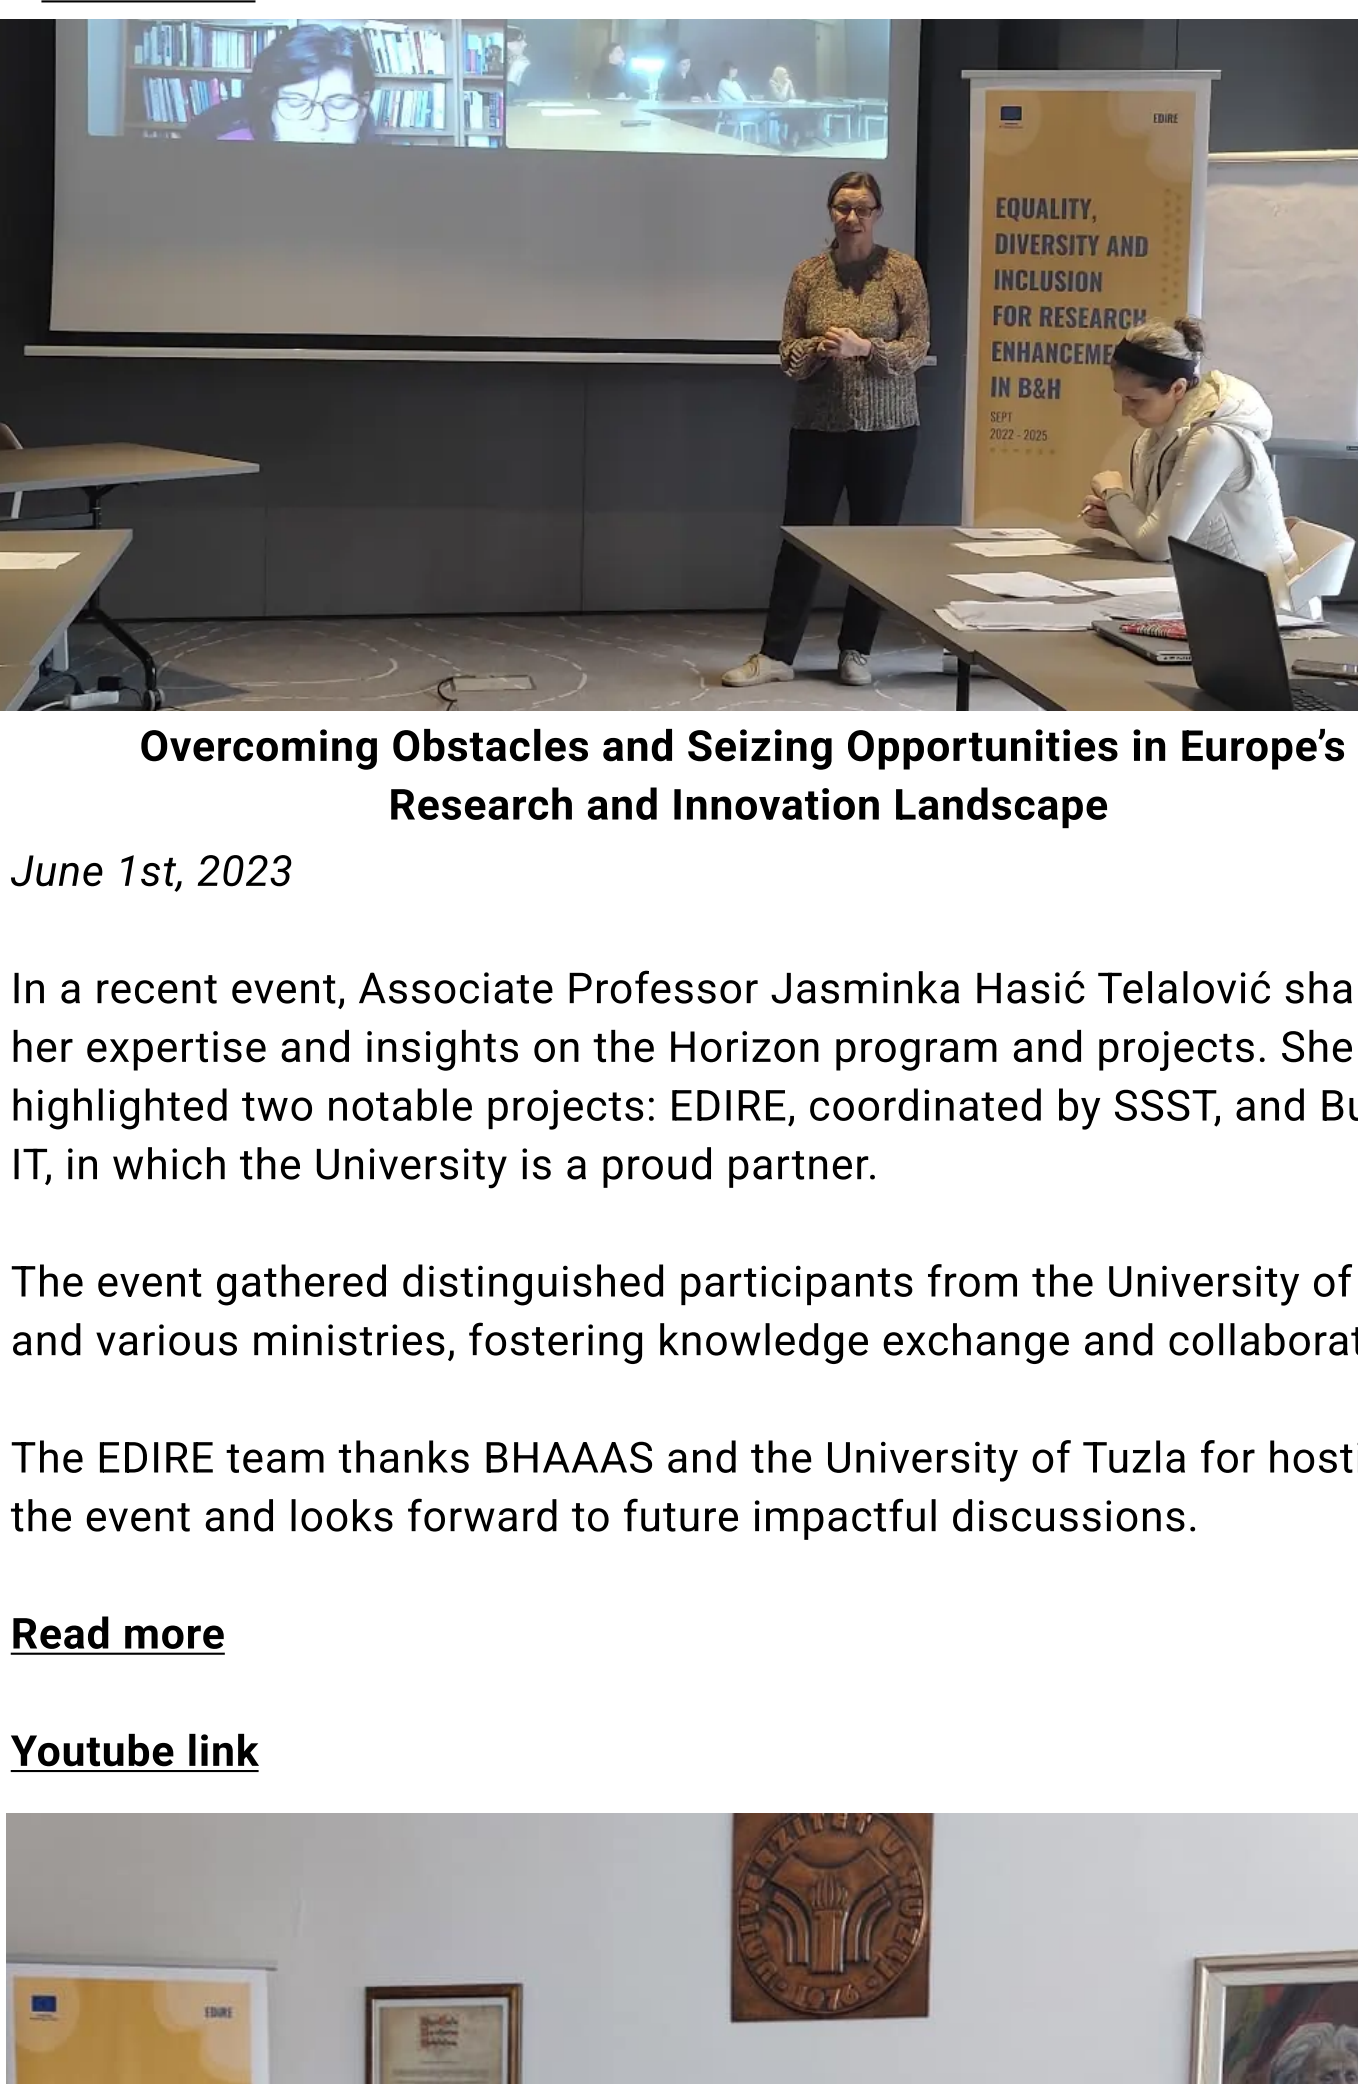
EDIRE

EQUALITY, DIVERSITY AND INCLUSION FOR RESEARCH ENHANCEME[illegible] IN B&H

SEPT 2022 - 2025

Overcoming Obstacles and Seizing Opportunities in Europe’s Research and Innovation Landscape

June 1st, 2023

In a recent event, Associate Professor Jasminka Hasić Telalović sha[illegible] her expertise and insights on the Horizon program and projects. She highlighted two notable projects: EDIRE, coordinated by SSST, and Bu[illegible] IT, in which the University is a proud partner.

The event gathered distinguished participants from the University of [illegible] and various ministries, fostering knowledge exchange and collaborat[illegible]

The EDIRE team thanks BHAAAS and the University of Tuzla for host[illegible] the event and looks forward to future impactful discussions.

Read more

Youtube link

EDIRE

1976